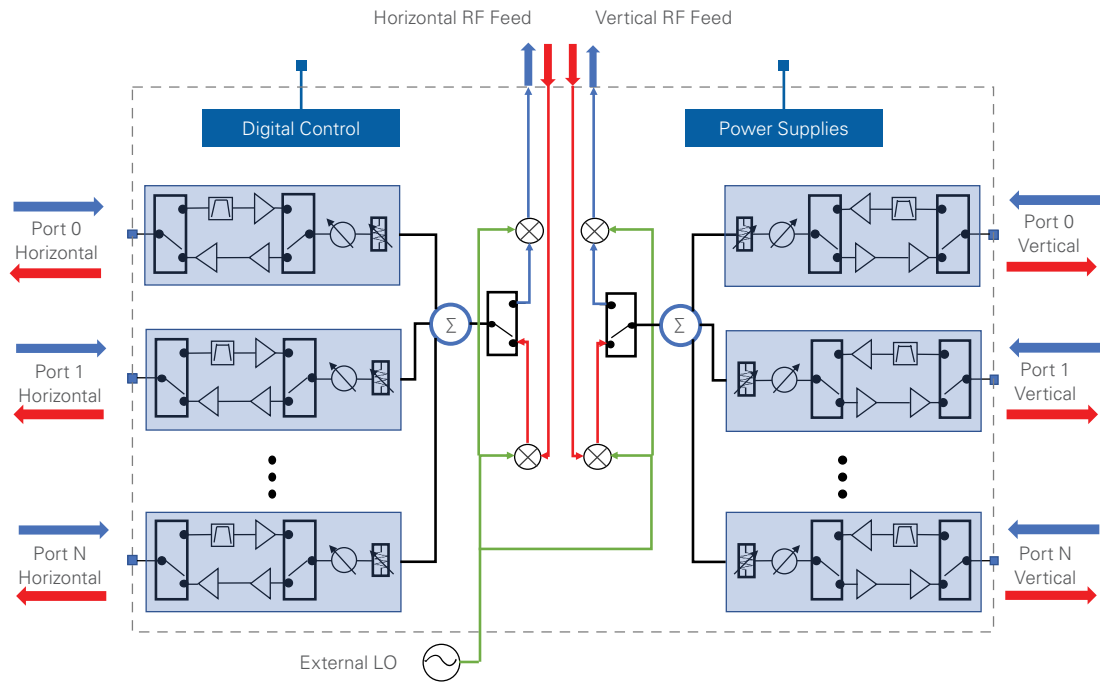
Horizontal RF Feed

Vertical RF Feed

Digital Control

Power Supplies

Port 0
Horizontal

Port 1
Horizontal

Port N
Horizontal

$\Sigma$

$\Sigma$

Port 0
Vertical

Port 1
Vertical

Port N
Vertical

External LO